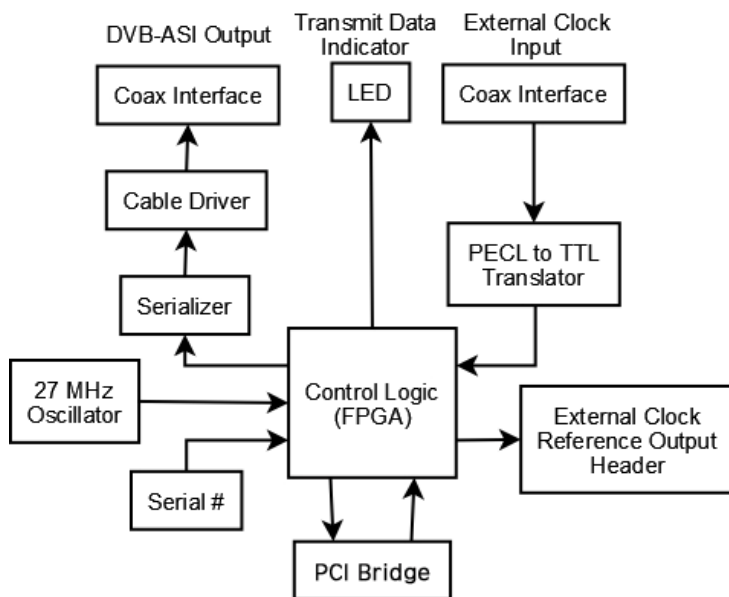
DVB-ASI Output

Transmit Data Indicator

External Clock Input

Coax Interface

LED

Coax Interface

Cable Driver

PECL to TTL Translator

Serializer

27 MHz Oscillator

Control Logic (FPGA)

External Clock Reference Output Header

Serial #

PCI Bridge